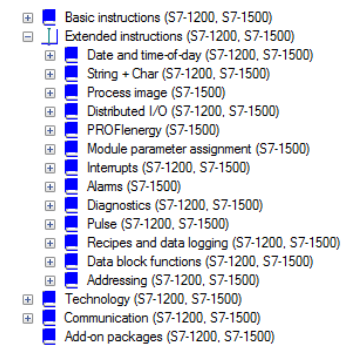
Basic instructions (S7-1200, S7-1500)
Extended instructions (S7-1200, S7-1500)
Date and time-of-day (S7-1200, S7-1500)
String + Char (S7-1200, S7-1500)
Process image (S7-1500)
Distributed I/O (S7-1200, S7-1500)
PROFIenergy (S7-1500)
Module parameter assignment (S7-1500)
Interrupts (S7-1200, S7-1500)
Alarms (S7-1500)
Diagnostics (S7-1200, S7-1500)
Pulse (S7-1200, S7-1500)
Recipes and data logging (S7-1200, S7-1500)
Data block functions (S7-1200, S7-1500)
Addressing (S7-1200, S7-1500)
Technology (S7-1200, S7-1500)
Communication (S7-1200, S7-1500)
Add-on packages (S7-1200, S7-1500)